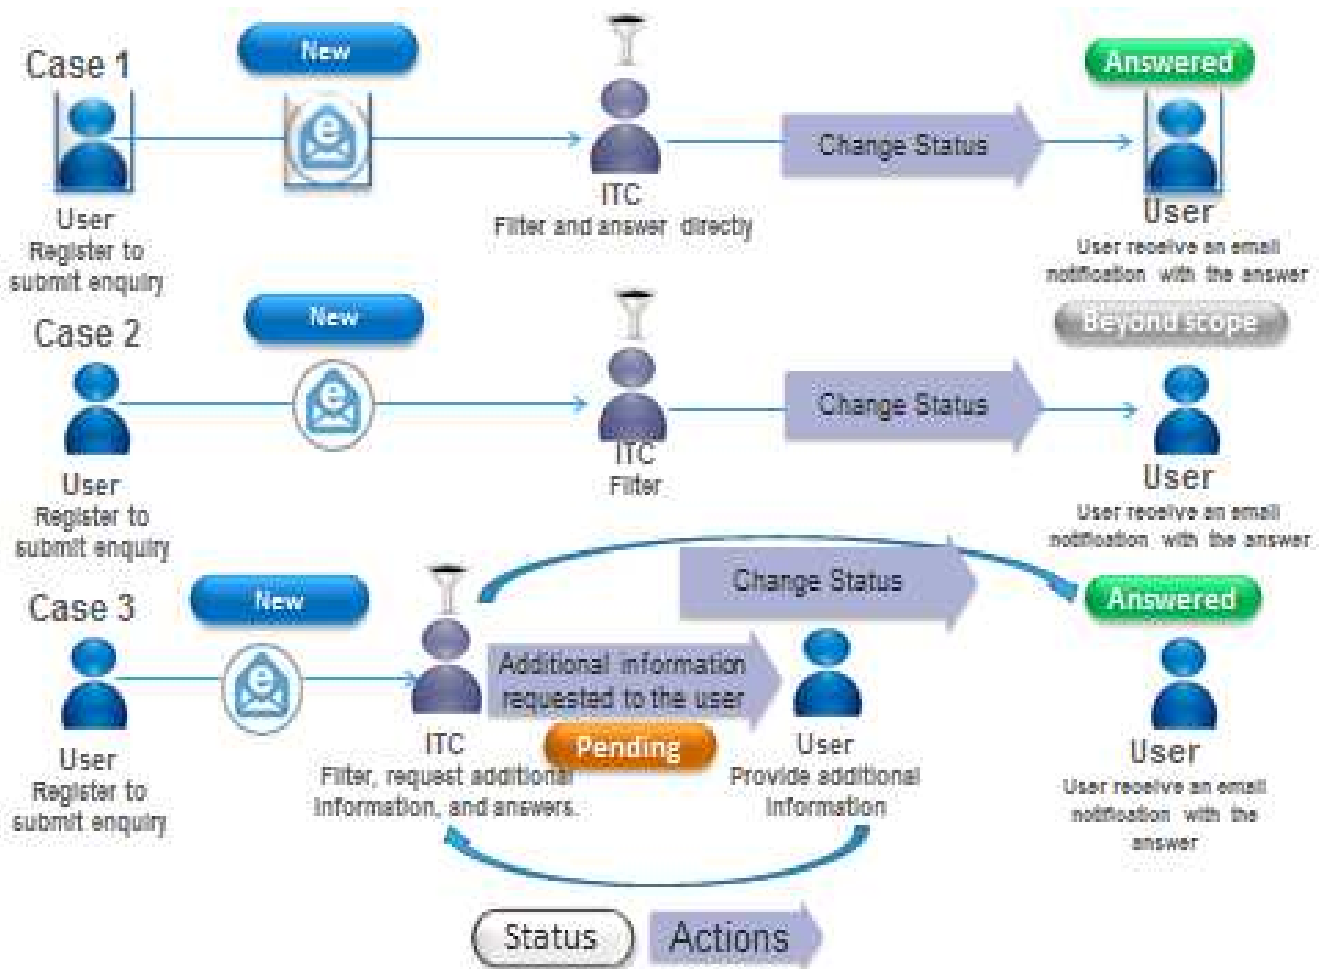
Case 1

New

User
Register to submit enquiry

ITC
Filter and answer directly

Change Status

Answered

User
User receive an email notification with the answer

Case 2

New

User
Register to submit enquiry

ITC
Filter

Change Status

Beyond scope

User
User receive an email notification with the answer

Case 3

New

User
Register to submit enquiry

ITC
Filter, request additional information, and answers.

Change Status

Additional information requested to the user

Pending

User
Provide additional information

Answered

User
User receive an email notification with the answer

Status

Actions